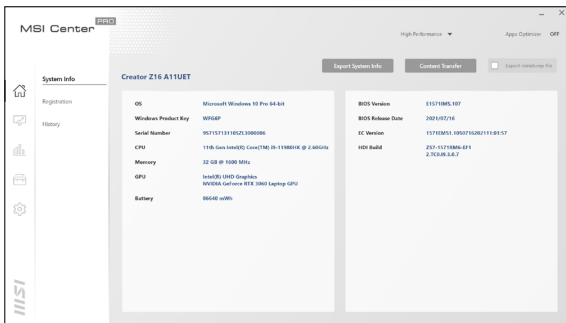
MSI Center PRO

High Performance ▼ Apps Optimizer OFF

System Info
Registration
History

Creator Z16 A11UET

Export System Info
Content Transfer
Export Installed App file

| OS | Microsoft Windows 10 Pro 64-bit |
|---|---|
| Windows Product Key | WFG6P |
| Serial Number | 9S71571311052L3000086 |
| CPU | 11th Gen Intel(R) Core(TM) i9-11980HK @ 2.60GHz |
| Memory | 32 GB @ 1600 MHz |
| GPU | Intel(R) UHD Graphics<br>NVIDIA GeForce RTX 3060 Laptop GPU |
| Battery | 86640 mWh |

| BIOS Version | E1571IMS.107 |
|---|---|
| BIOS Release Date | 2021/07/16 |
| EC Version | 1571EMS1.105071620211101:01:57 |
| HDI Build | Z57-1571IMN-EF1<br>2.7C0.IS.3.8.7 |

MSI